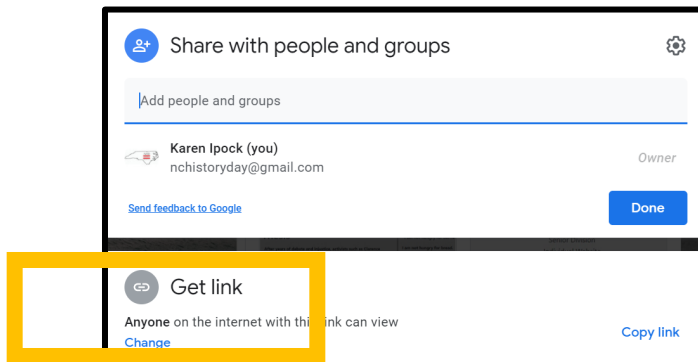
Share with people and groups

Add people and groups

Karen Ipock (you)
nchistoryday@gmail.com

Owner

Send feedback to Google

Done

Get link

Anyone on the internet with this link can view
Change

Copy link